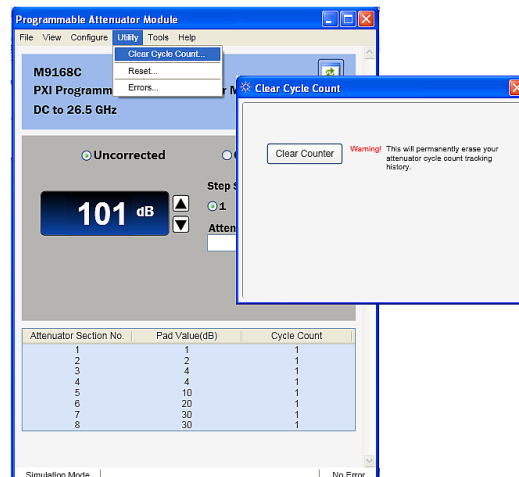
Programmable Attenuator Module

File View Configure Utility Tools Help

Clear Cycle Count...
Reset...
Errors...

M9168C
PXI Programm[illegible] r M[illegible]
DC to 26.5 GHz

Uncorrected

101 dB

Step S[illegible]
1

Atten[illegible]

Clear Cycle Count

Clear Counter

Warning! This will permanently erase your attenuator cycle count tracking history.

| Attenuator Section No. | Pad Value(dB) | Cycle Count |
|---|---|---|
| 1 | 1 | 1 |
| 2 | 2 | 1 |
| 3 | 4 | 1 |
| 4 | 4 | 1 |
| 5 | 10 | 1 |
| 6 | 20 | 1 |
| 7 | 30 | 1 |
| 8 | 30 | 1 |

Simulation Mode
No Error